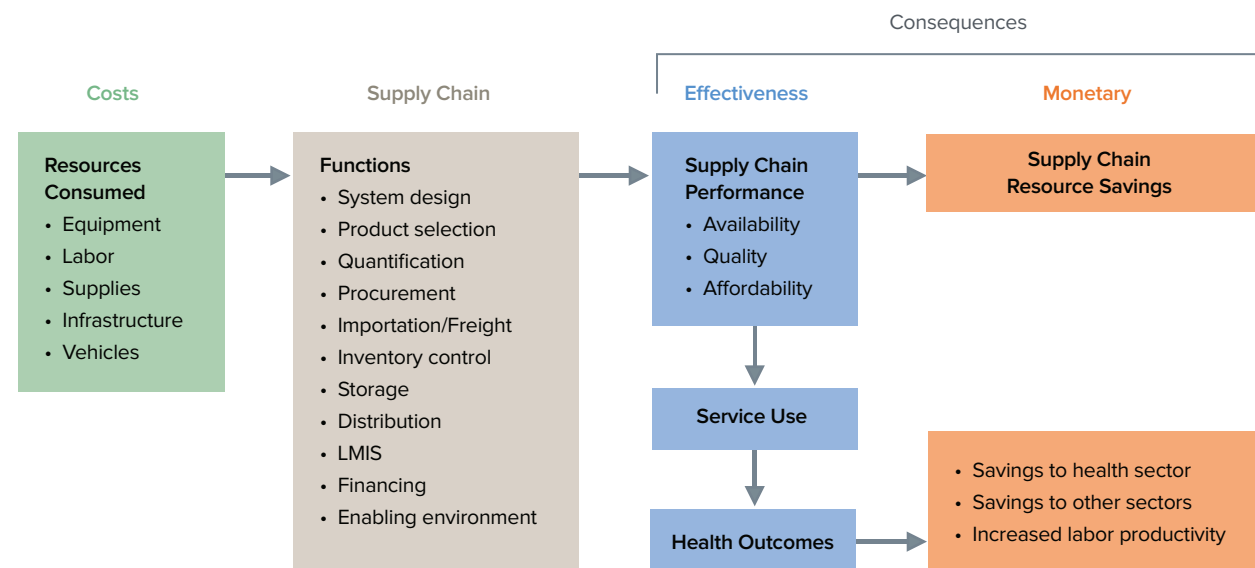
Consequences

Costs

Supply Chain

Effectiveness

Monetary

Resources Consumed
• Equipment
• Labor
• Supplies
• Infrastructure
• Vehicles

Functions
• System design
• Product selection
• Quantification
• Procurement
• Importation/Freight
• Inventory control
• Storage
• Distribution
• LMIS
• Financing
• Enabling environment

Supply Chain Performance
• Availability
• Quality
• Affordability

Supply Chain Resource Savings

Service Use

Health Outcomes

• Savings to health sector
• Savings to other sectors
• Increased labor productivity